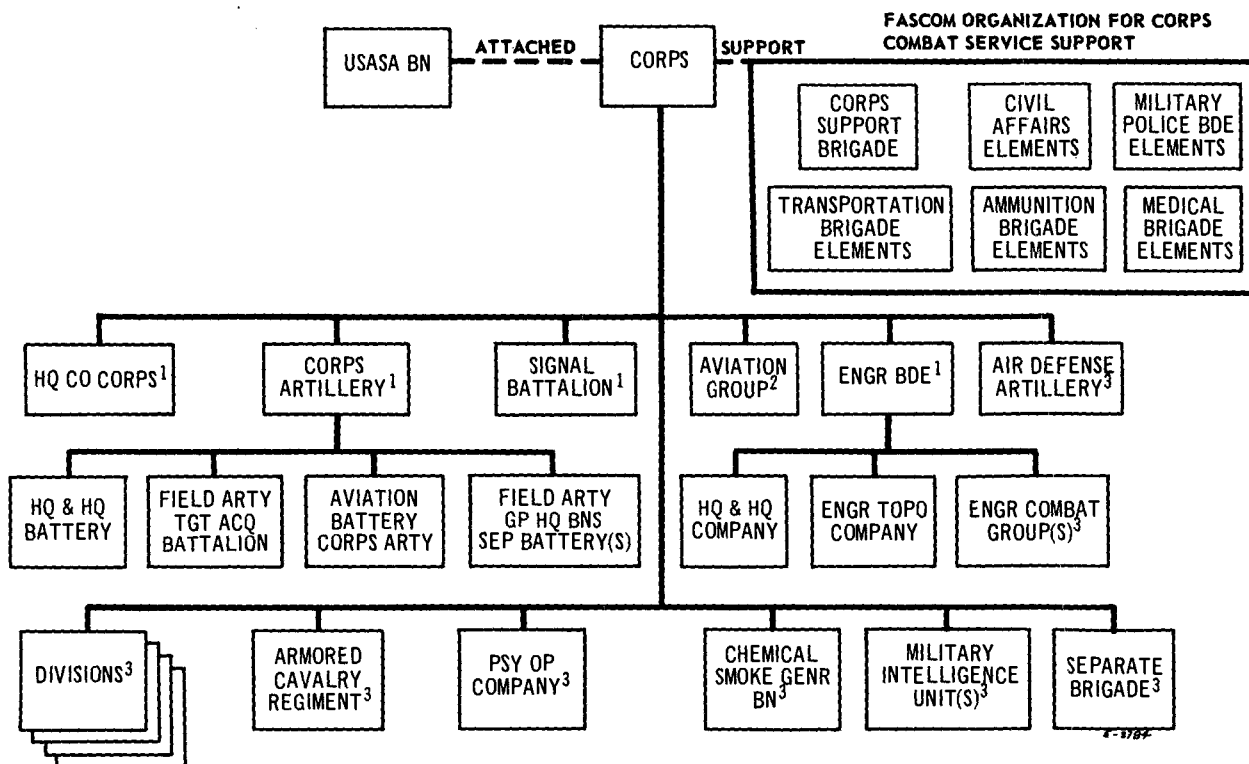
FASCOM ORGANIZATION FOR CORPS COMBAT SERVICE SUPPORT

USASA BN

ATTACHED

CORPS

SUPPORT

CORPS SUPPORT BRIGADE

CIVIL AFFAIRS ELEMENTS

MILITARY POLICE BDE ELEMENTS

TRANSPORTATION BRIGADE ELEMENTS

AMMUNITION BRIGADE ELEMENTS

MEDICAL BRIGADE ELEMENTS

HQ CO CORPS$^1$

CORPS ARTILLERY$^1$

SIGNAL BATTALION$^1$

AVIATION GROUP$^2$

ENGR BDE$^1$

AIR DEFENSE ARTILLERY$^3$

HQ & HQ BATTERY

FIELD ARTY TGT ACQ BATTALION

AVIATION BATTERY CORPS ARTY

FIELD ARTY GP HQ BNS SEP BATTERY(S)

HQ & HQ COMPANY

ENGR TOPO COMPANY

ENGR COMBAT GROUP(S)$^3$

DIVISIONS$^3$

ARMORED CAVALRY REGIMENT$^3$

PSY OP COMPANY$^3$

CHEMICAL SMOKE GENR BN$^3$

MILITARY INTELLIGENCE UNIT(S)$^3$

SEPARATE BRIGADE$^3$

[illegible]